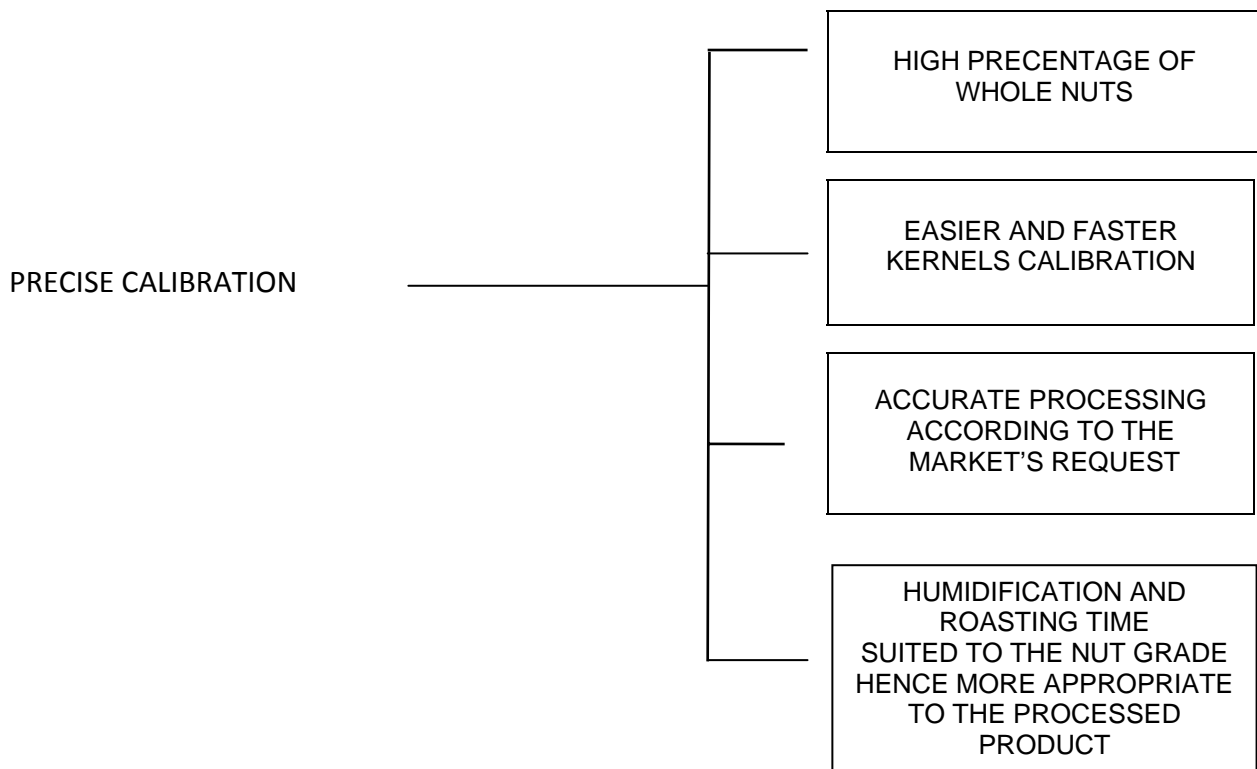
PRECISE CALIBRATION

HIGH PRECENTAGE OF WHOLE NUTS

EASIER AND FASTER KERNELS CALIBRATION

ACCURATE PROCESSING ACCORDING TO THE MARKET’S REQUEST

HUMIDIFICATION AND ROASTING TIME SUITED TO THE NUT GRADE HENCE MORE APPROPRIATE TO THE PROCESSED PRODUCT